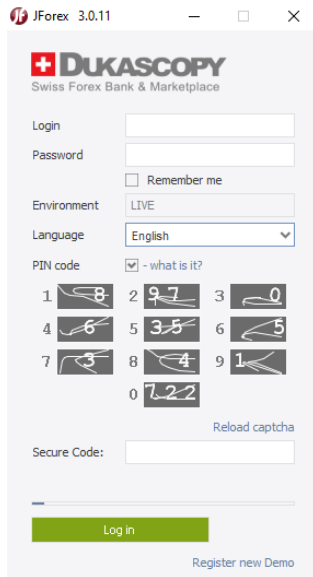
JForex 3.0.11

DUKASCOPY
Swiss Forex Bank & Marketplace

Login

Password

Remember me

Environment LIVE

Language English

PIN code - what is it?

1 8
2 97
3 0
4 6
5 35
6 5
7 3
8 4
9 1
0 722

Reload captcha

Secure Code:

Log in

Register new Demo